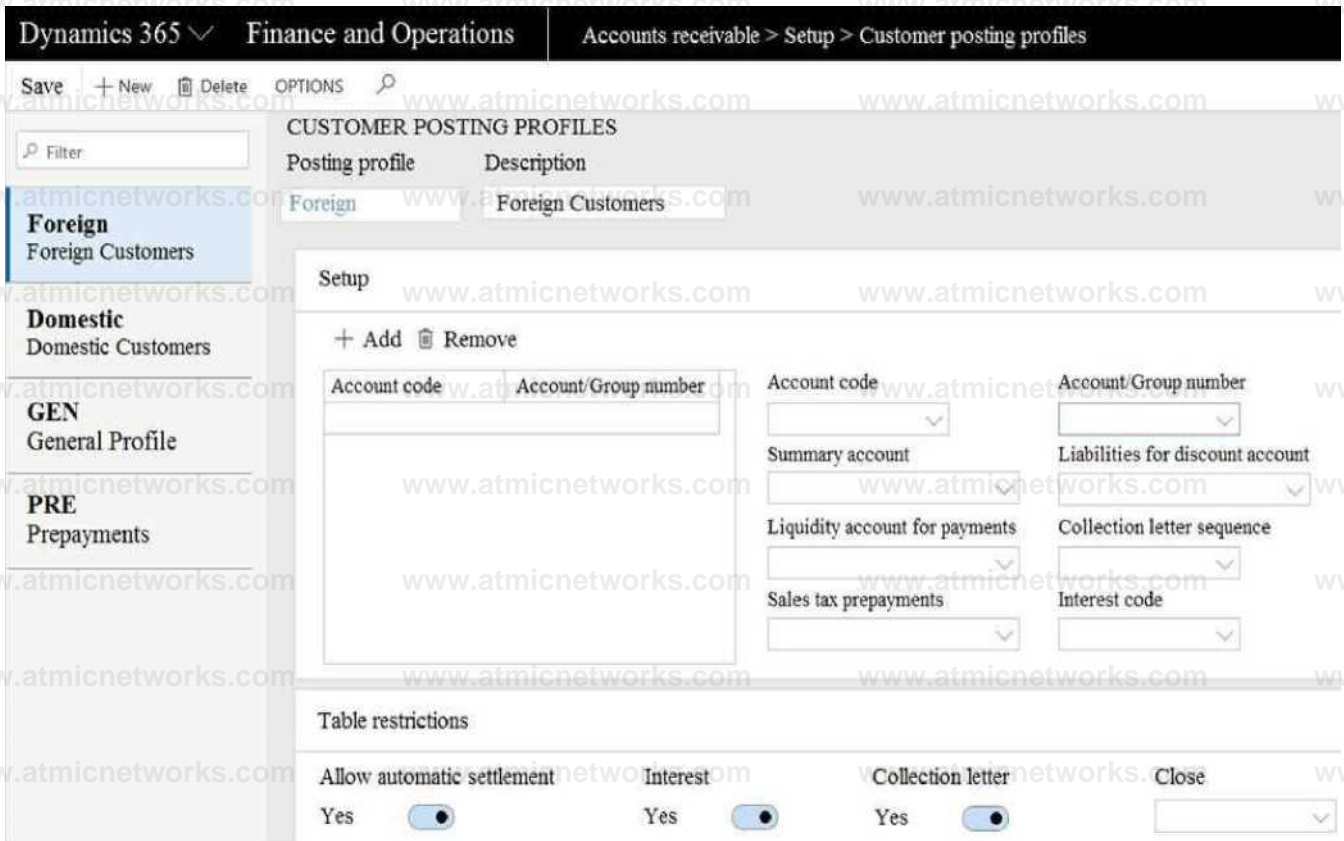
Dynamics 365 Finance and Operations Accounts receivable > Setup > Customer posting profiles

Save + New Delete OPTIONS

Filter

Foreign
Foreign Customers

Domestic
Domestic Customers

GEN
General Profile

PRE
Prepayments

CUSTOMER POSTING PROFILES
Posting profile Description
Foreign Foreign Customers

Setup

+ Add Remove

| Account code | Account/Group number |
|---|---|
| | |

Account code
Account/Group number
Summary account
Liabilities for discount account
Liquidity account for payments
Collection letter sequence
Sales tax prepayments
Interest code

Table restrictions

Allow automatic settlement
Yes
Interest
Yes
Collection letter
Yes
Close

www.atmicnetworks.com